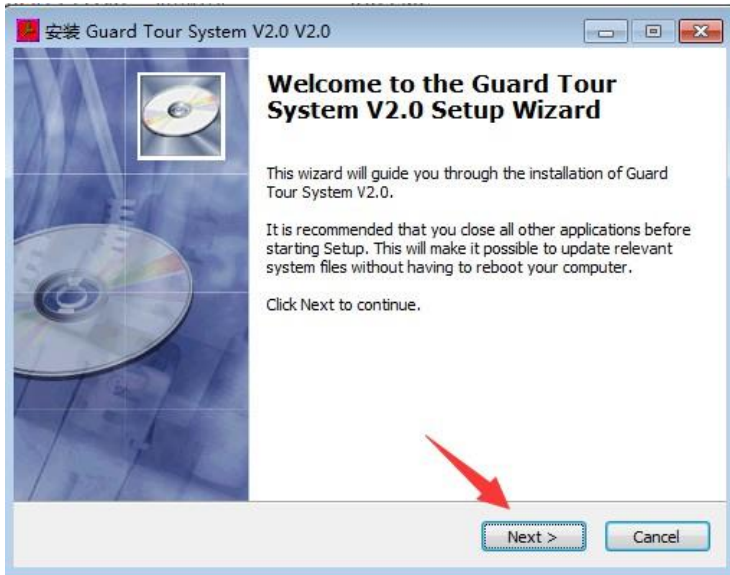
安装 Guard Tour System V2.0 V2.0

Welcome to the Guard Tour System V2.0 Setup Wizard

This wizard will guide you through the installation of Guard Tour System V2.0.

It is recommended that you close all other applications before starting Setup. This will make it possible to update relevant system files without having to reboot your computer.

Click Next to continue.

Next >

Cancel